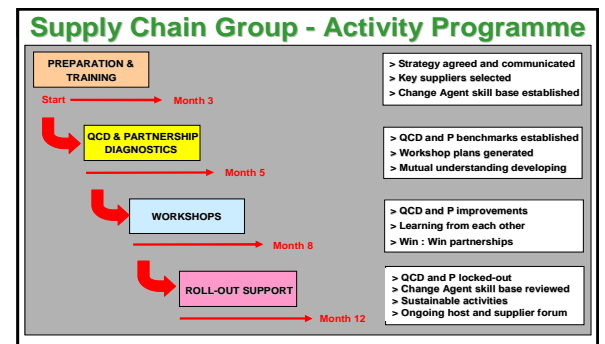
Supply Chain Group - Activity Programme

PREPARATION & TRAINING

Start Month 3

> Strategy agreed and communicated
> Key suppliers selected
> Change Agent skill base established

QCD & PARTNERSHIP DIAGNOSTICS

Month 5

> QCD and P benchmarks established
> Workshop plans generated
> Mutual understanding developing

WORKSHOPS

Month 8

> QCD and P improvements
> Learning from each other
> Win : Win partnerships

ROLL-OUT SUPPORT

Month 12

> QCD and P locked-out
> Change Agent skill base reviewed
> Sustainable activities
> Ongoing host and supplier forum